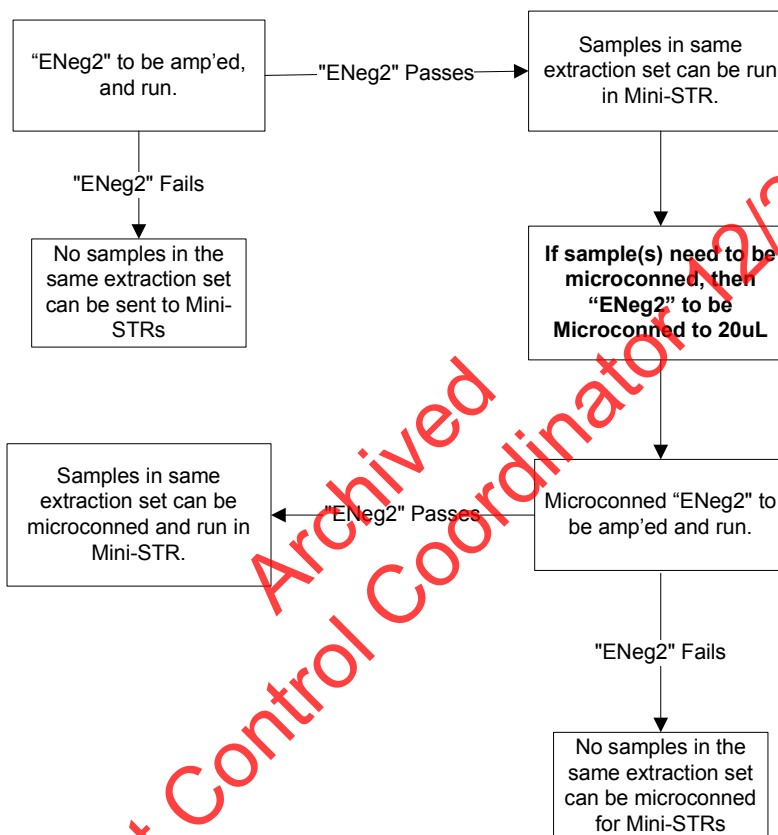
“ENeg2” to be amp’ed, and run.

"ENeg2" Passes

Samples in same extraction set can be run in Mini-STR.

"ENeg2" Fails

No samples in the same extraction set can be sent to Mini-STRs

**If sample(s) need to be microconned, then “ENeg2” to be Microconned to 20uL**

Samples in same extraction set can be microconned and run in Mini-STR.

"ENeg2" Passes

Microconned “ENeg2” to be amp’ed and run.

"ENeg2" Fails

No samples in the same extraction set can be microconned for Mini-STRs

Archived

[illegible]t Control Coordinator 12/2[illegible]